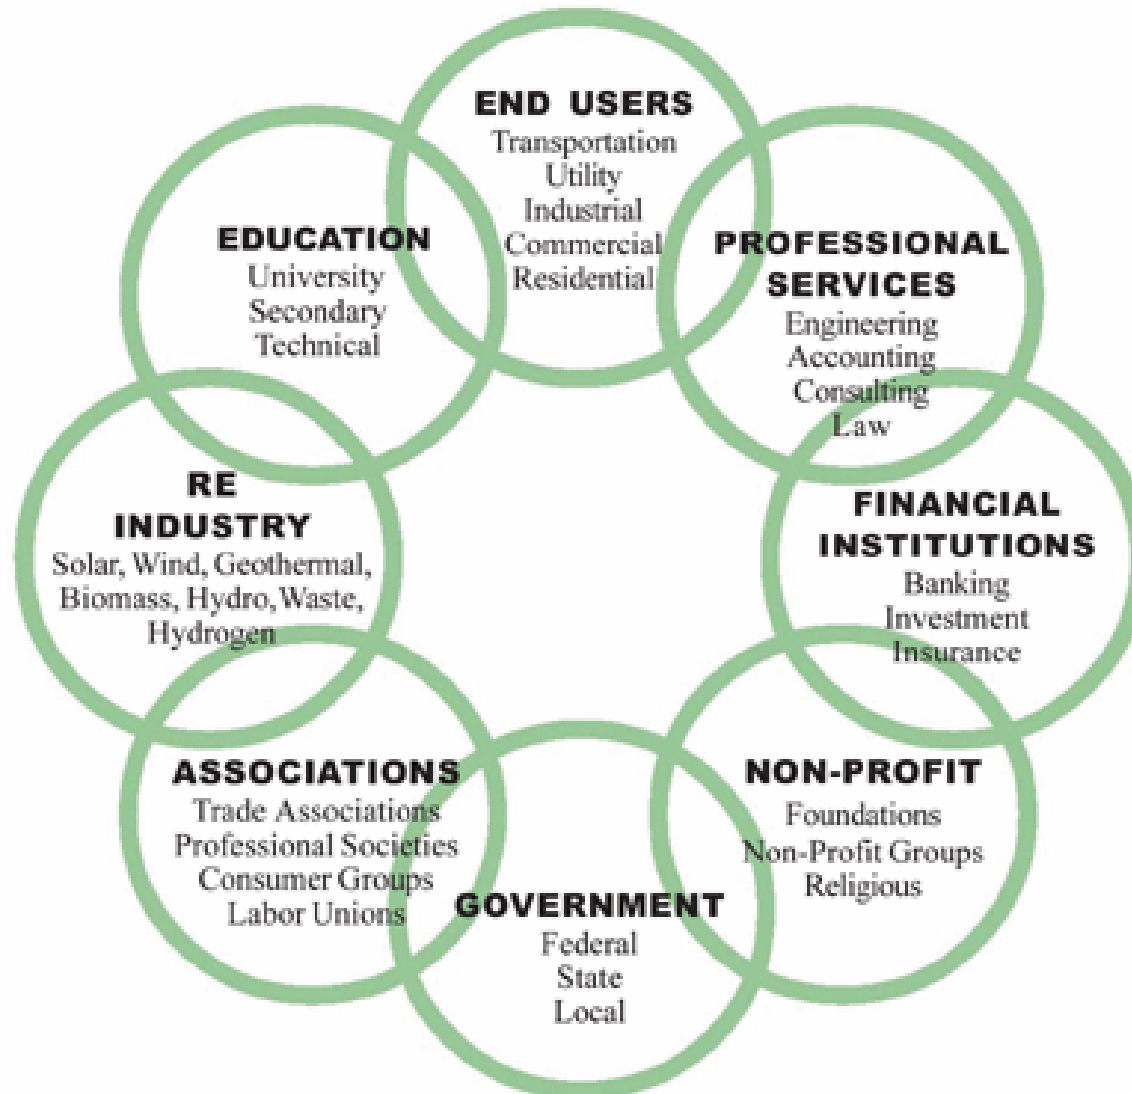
END USERS
Transportation
Utility
Industrial
Commercial
Residential

PROFESSIONAL SERVICES
Engineering
Accounting
Consulting
Law

FINANCIAL INSTITUTIONS
Banking
Investment
Insurance

NON-PROFIT
Foundations
Non-Profit Groups
Religious

GOVERNMENT
Federal
State
Local

ASSOCIATIONS
Trade Associations
Professional Societies
Consumer Groups
Labor Unions

RE INDUSTRY
Solar, Wind, Geothermal, Biomass, Hydro, Waste, Hydrogen

EDUCATION
University
Secondary
Technical